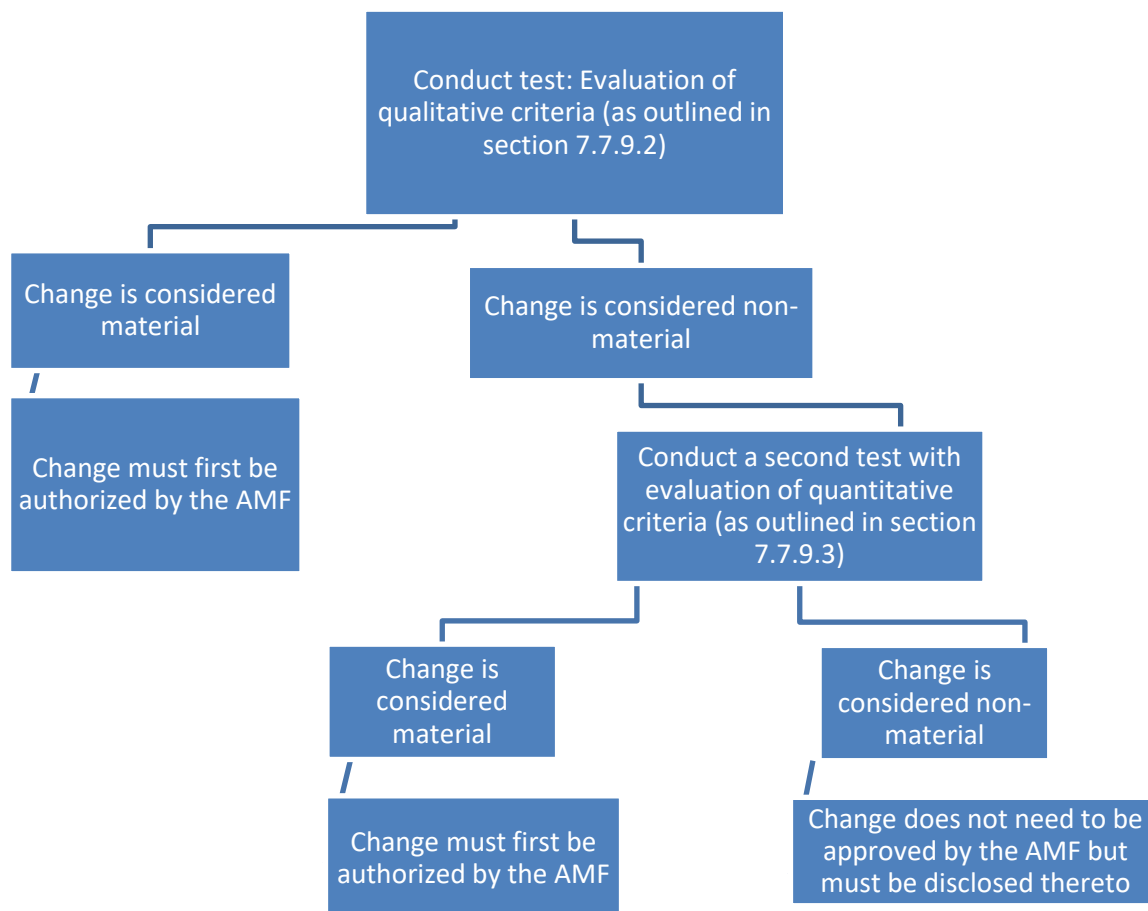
Conduct test: Evaluation of qualitative criteria (as outlined in section 7.7.9.2)

Change is considered material

Change must first be authorized by the AMF

Change is considered non-material

Conduct a second test with evaluation of quantitative criteria (as outlined in section 7.7.9.3)

Change is considered material

Change must first be authorized by the AMF

Change is considered non-material

Change does not need to be approved by the AMF but must be disclosed thereto